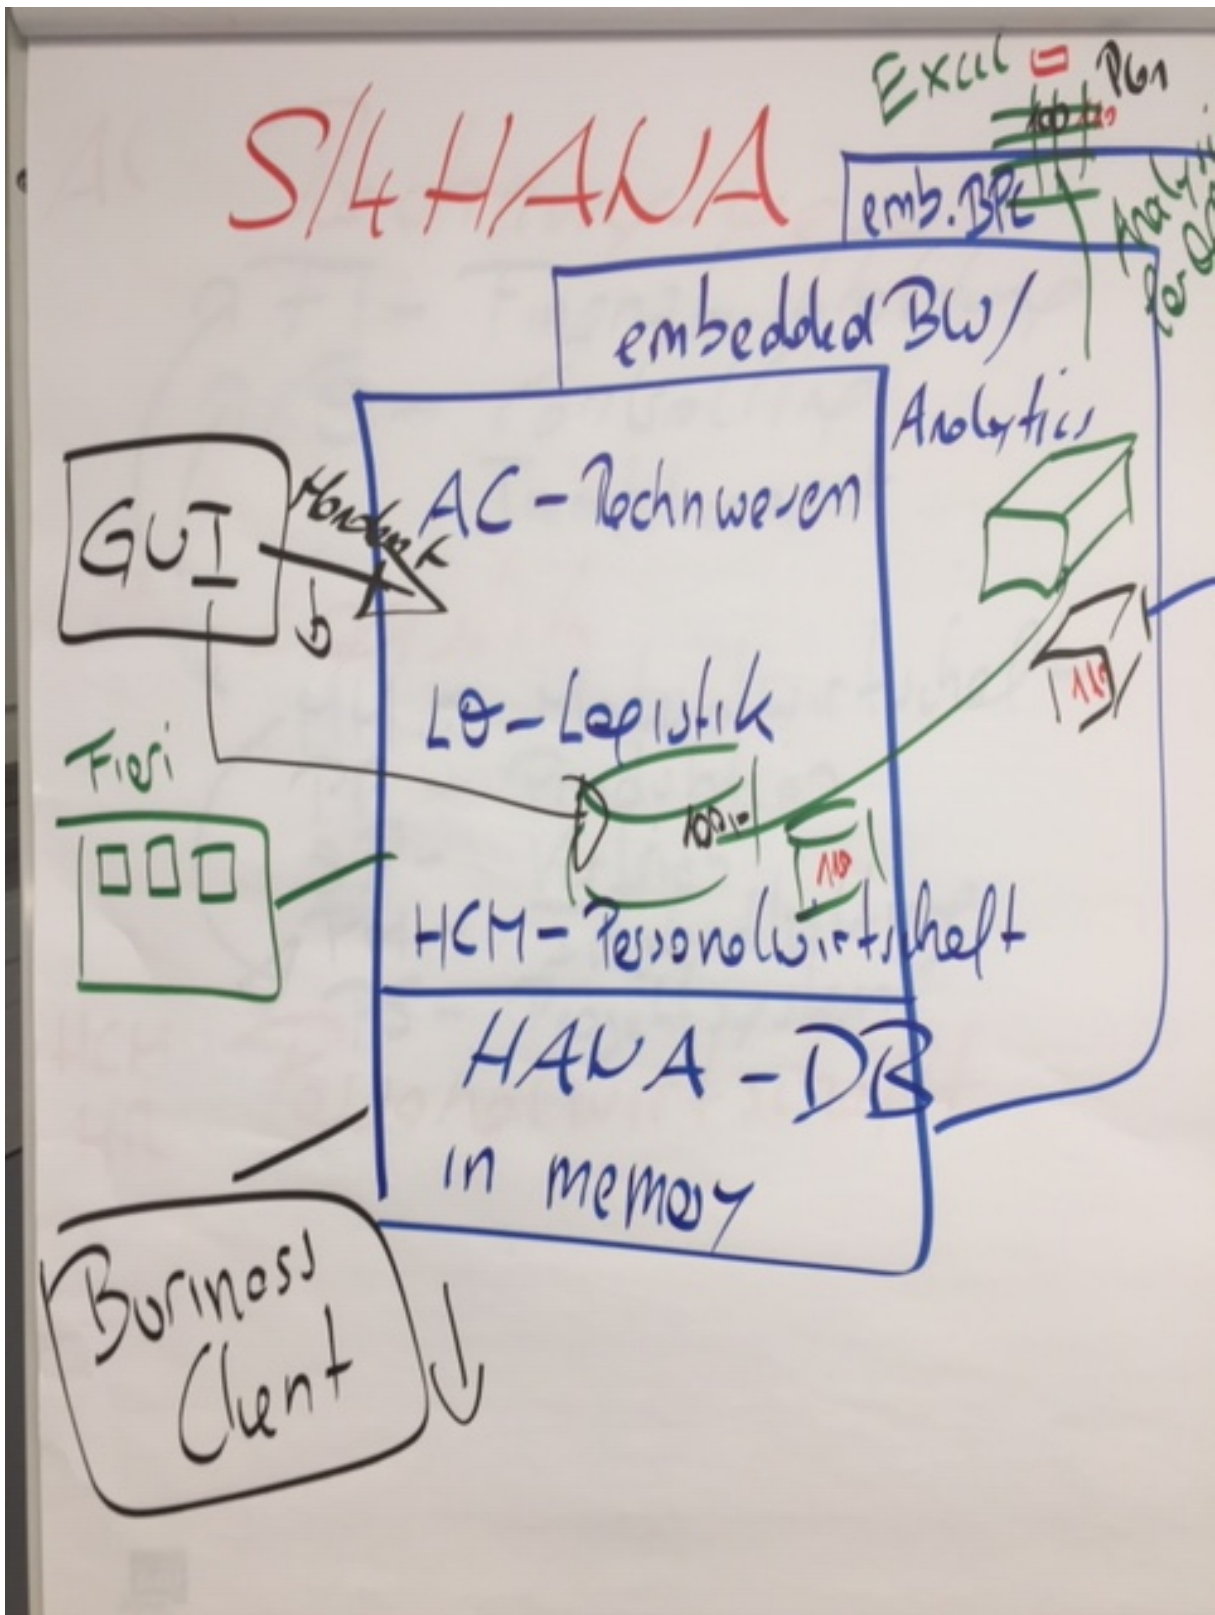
S/4 HANA

Excel
Plan
100
emb. BPC
Analysis for Office

embedded BW/
Analytics

GUI
Mandant

AC - Rechnwesen

LO - Logistik

Fiori

100
110
110

HCM - Personalwirtschaft

HANA - DB
in memory

Business Client